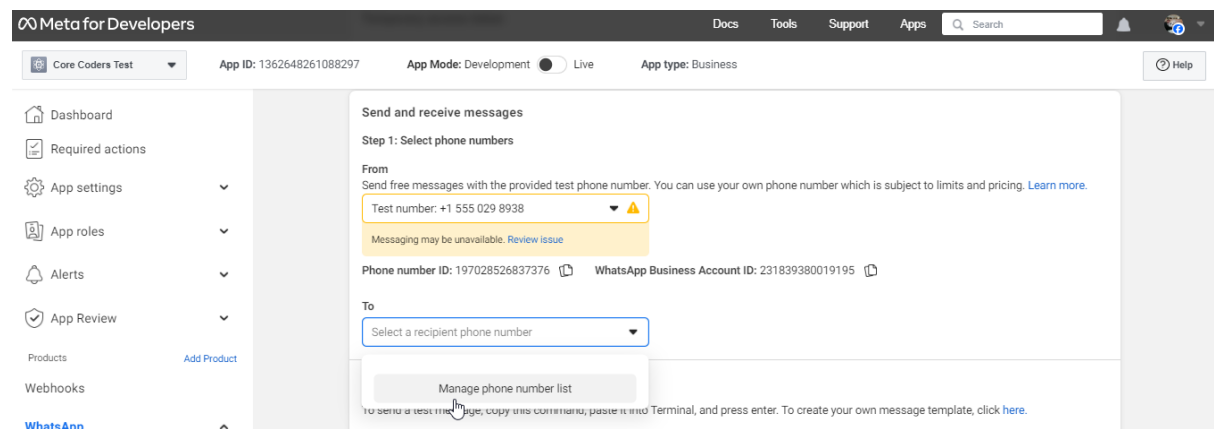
Meta for Developers

Docs Tools Support Apps Search

Core Coders Test

App ID: 1362648261088297

App Mode: Development Live

App type: Business

Help

Dashboard

Required actions

App settings

App roles

Alerts

App Review

Products

Add Product

Webhooks

WhatsApp

Send and receive messages

Step 1: Select phone numbers

From

Send free messages with the provided test phone number. You can use your own phone number which is subject to limits and pricing. Learn more.

Test number: +1 555 029 8938

Messaging may be unavailable. Review issue

Phone number ID: 197028526837376

WhatsApp Business Account ID: 231839380019195

To

Select a recipient phone number

Manage phone number list

To send a test me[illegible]age, copy this command, paste it into Terminal, and press enter. To create your own message template, click here.